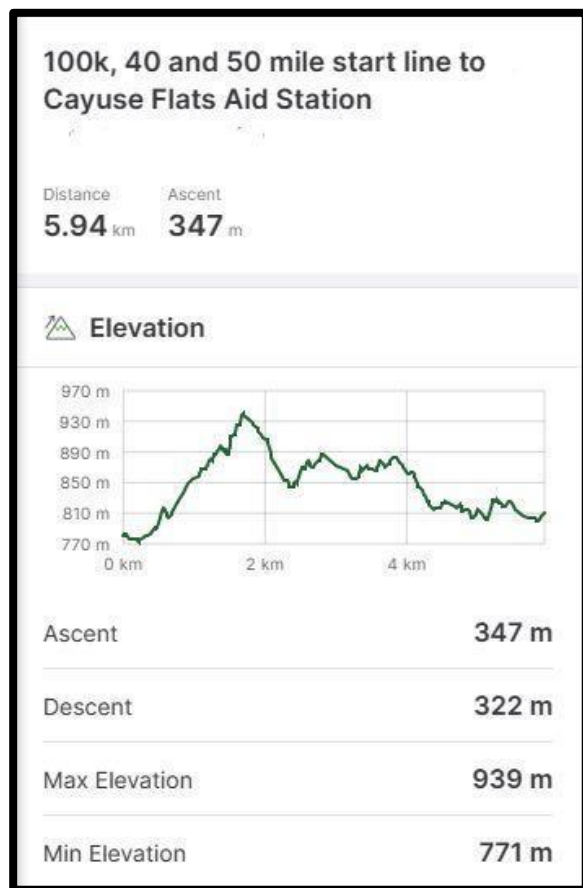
100k, 40 and 50 mile start line to Cayuse Flats Aid Station

Distance
5.94 km

Ascent
347 m

Elevation

970 m
930 m
890 m
850 m
810 m
770 m
0 km
2 km
4 km

| | |
|---|---|
| Ascent | 347 m |
| Descent | 322 m |
| Max Elevation | 939 m |
| Min Elevation | 771 m |